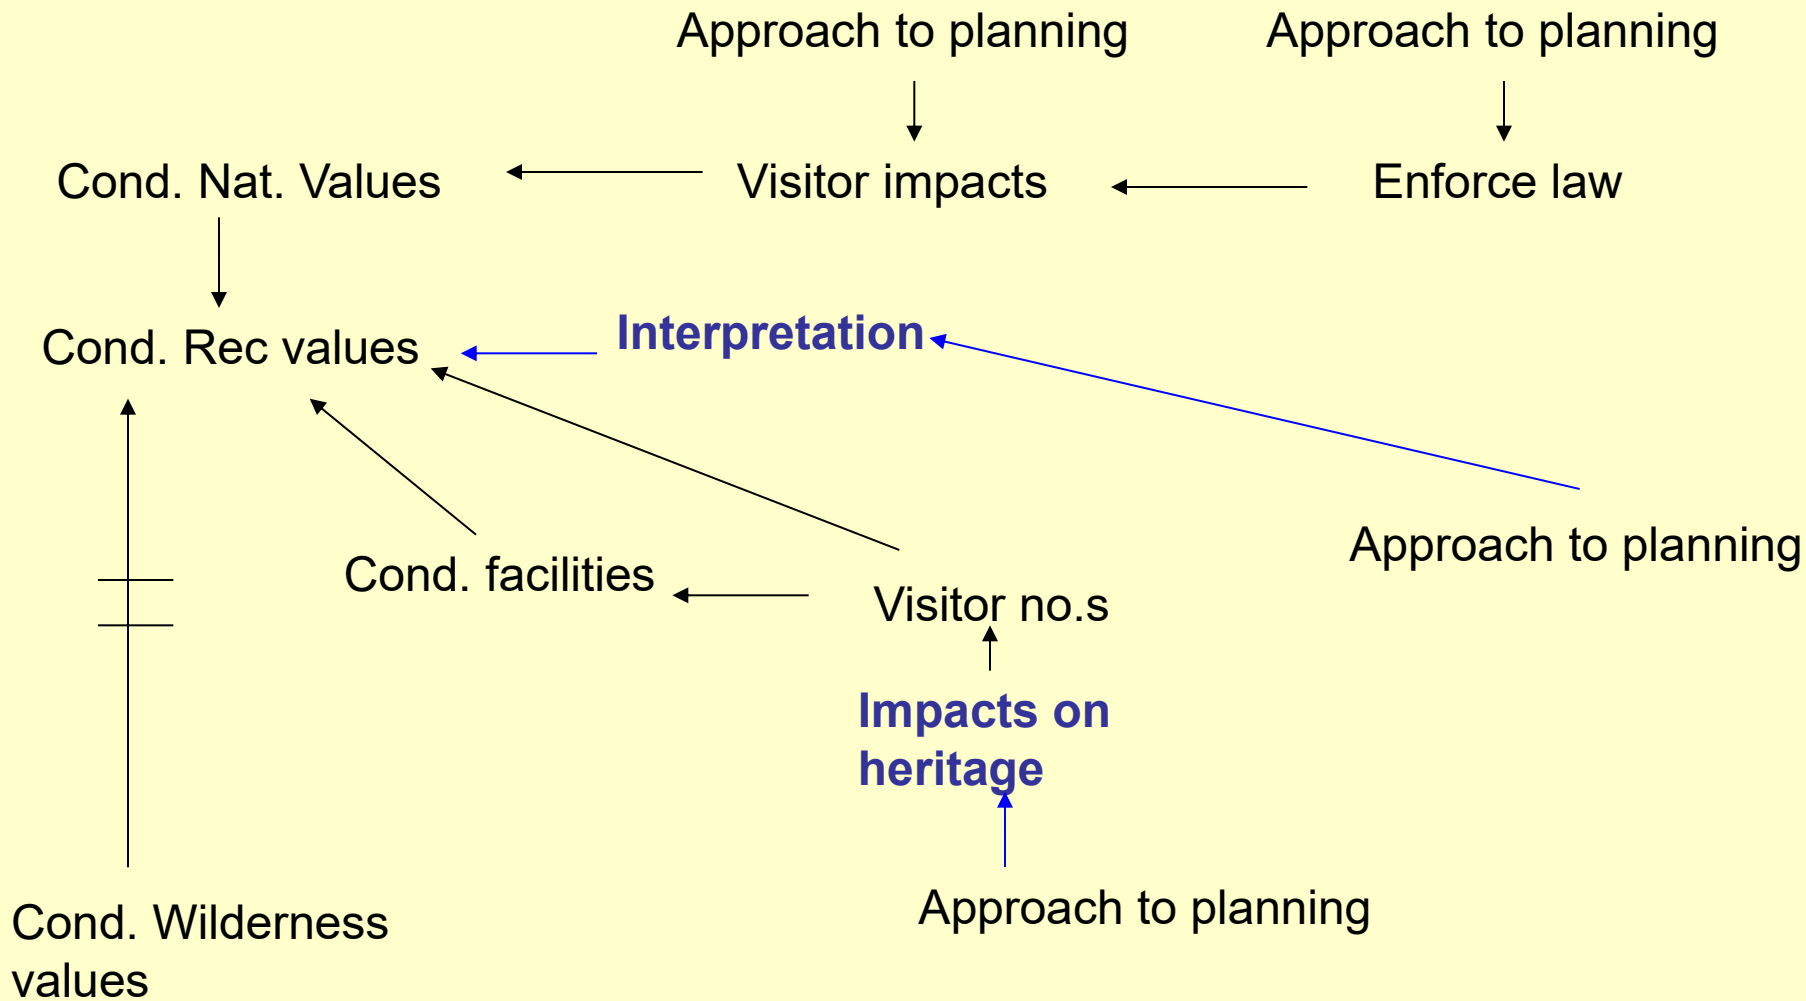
Approach to planning

Approach to planning

Cond. Nat. Values

Visitor impacts

Enforce law

Cond. Rec values

Interpretation

Approach to planning

Cond. facilities

Visitor no.s

Impacts on heritage

Approach to planning

Cond. Wilderness values